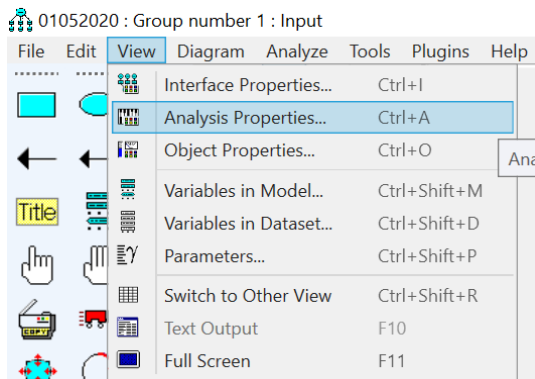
01052020 : Group number 1 : Input

File Edit View Diagram Analyze Tools Plugins Help

Title

COPY

Interface Properties... Ctrl+I
Analysis Properties... Ctrl+A
Object Properties... Ctrl+O
Variables in Model... Ctrl+Shift+M
Variables in Dataset... Ctrl+Shift+D
Parameters... Ctrl+Shift+P
Switch to Other View Ctrl+Shift+R
Text Output F10
Full Screen F11

Ana